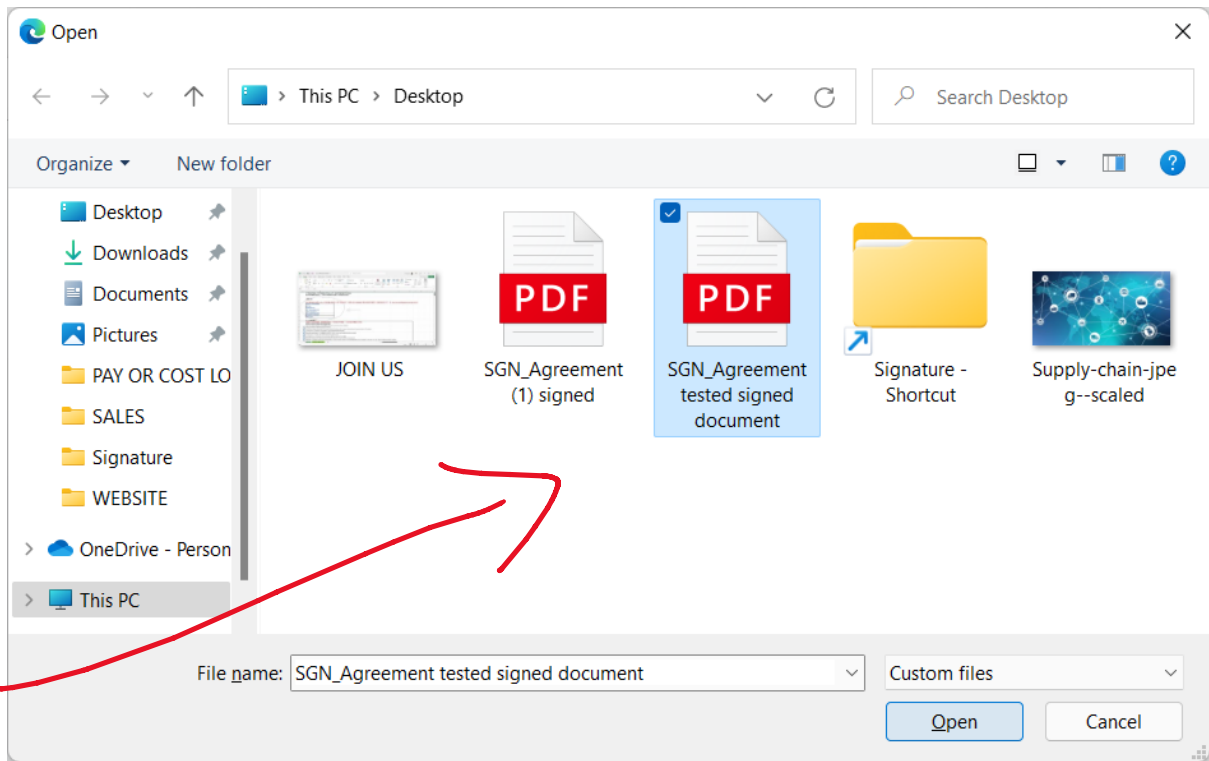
Open

This PC > Desktop

Search Desktop

Organize ▾ New folder

Desktop
Downloads
Documents
Pictures
PAY OR COST LO
SALES
Signature
WEBSITE
OneDrive - Person
This PC

JOIN US

PDF
SGN_Agreement (1) signed

PDF
SGN_Agreement tested signed document

Signature - Shortcut

Supply-chain-jpeg--scaled

File name: SGN_Agreement tested signed document

Custom files

Open

Cancel